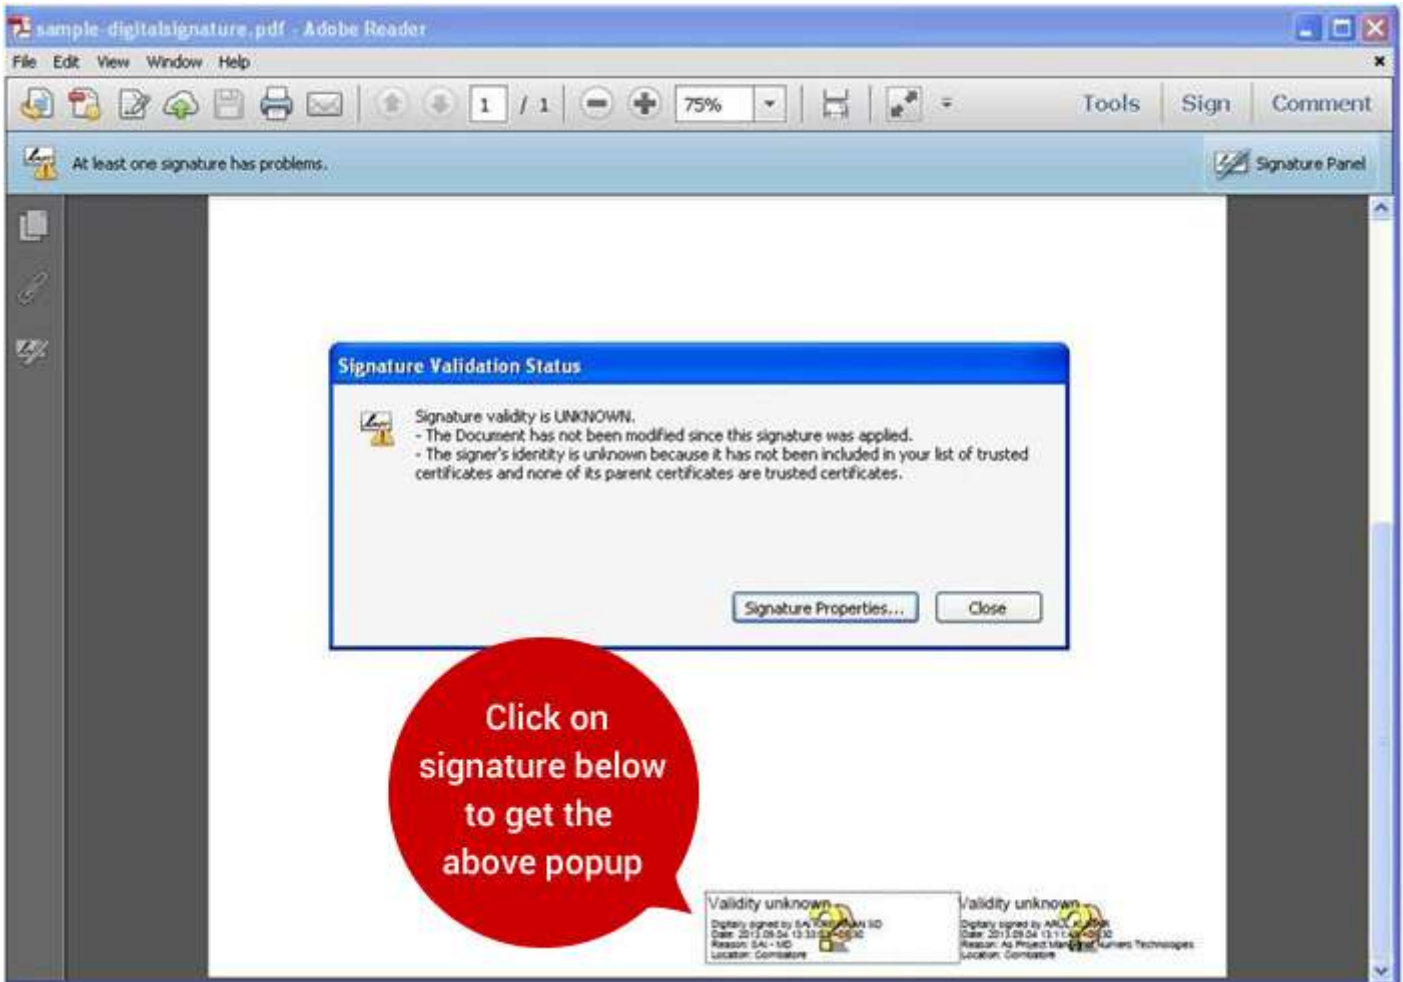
sample-digitalsignature.pdf - Adobe Reader

File Edit View Window Help

1 / 1 75% Tools Sign Comment

At least one signature has problems.

Signature Panel

Signature Validation Status

Signature validity is UNKNOWN.
- The Document has not been modified since this signature was applied.
- The signer's identity is unknown because it has not been included in your list of trusted certificates and none of its parent certificates are trusted certificates.

Signature Properties... Close

Click on signature below to get the above popup

Validity unknown
Digitally signed by SAI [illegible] SD
Date: 2013.09.04 13:33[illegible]
Reason: SAI - MD
Location: Coimbatore

Validity unknown
Digitally signed by ARC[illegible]
Date: 2013.09.04 13:1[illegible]
Reason: As Project Man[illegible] Technologies
Location: Coimbatore